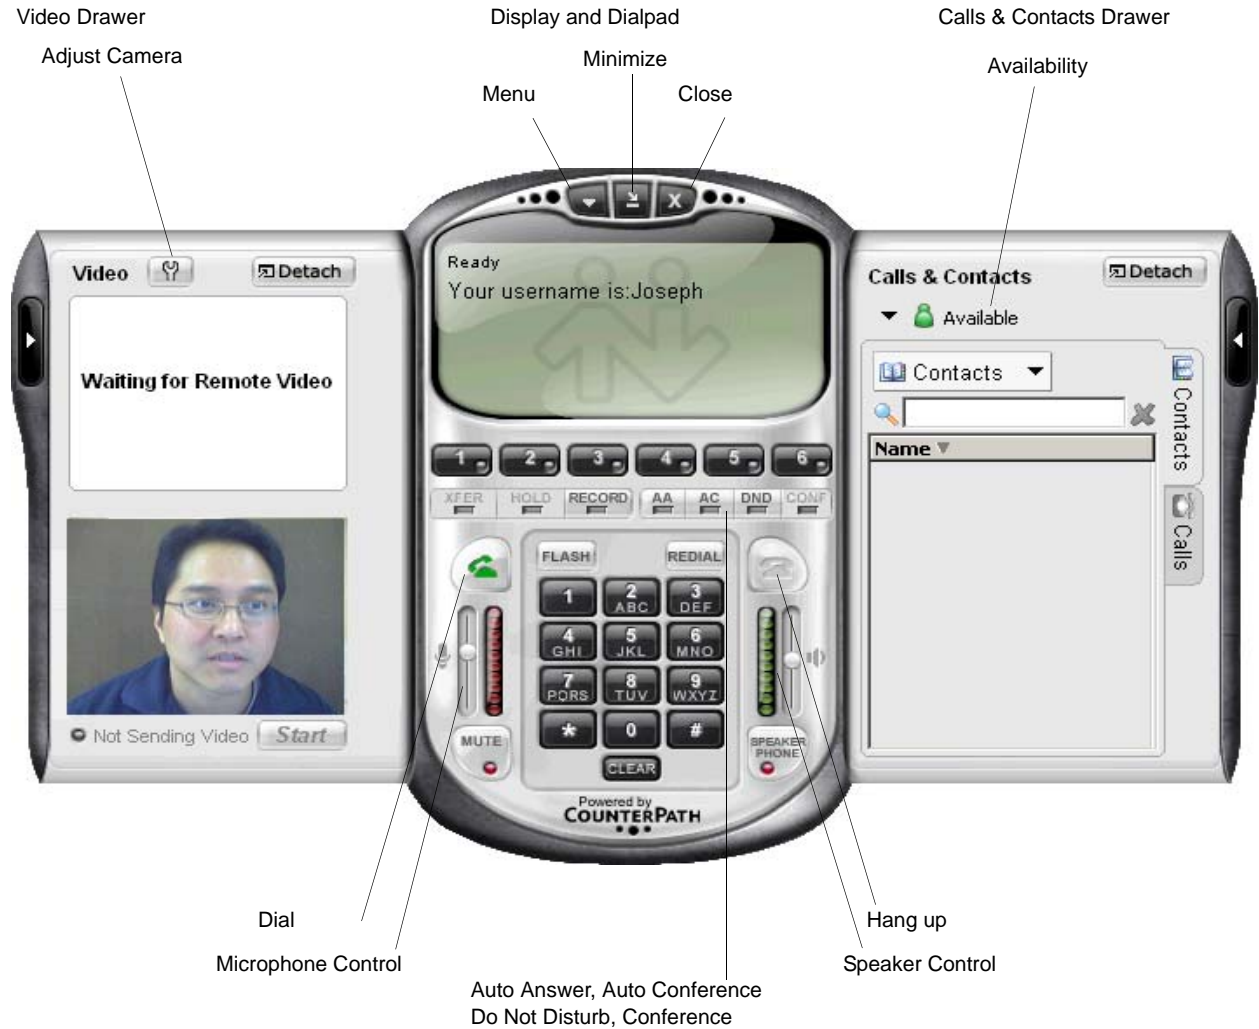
Video Drawer

Adjust Camera

Display and Dialpad

Minimize

Menu

Close

Calls & Contacts Drawer

Availability

Video

Detach

Waiting for Remote Video

Not Sending Video

Start

Ready

Your username is:Joseph

1 2 3 4 5 6

XFER HOLD RECORD AA AC DND CONF

FLASH

REDIAL

| 1 | 2 ABC | 3 DEF |
|---|---|---|
| 4 GHI | 5 JKL | 6 MNO |
| 7 PQRS | 8 TUV | 9 WXYZ |
| * | 0 | # |

CLEAR

MUTE

SPEAKER PHONE

Powered by COUNTERPATH

Calls & Contacts

Detach

Available

Contacts

Name

Contacts

Calls

Dial

Microphone Control

Auto Answer, Auto Conference
Do Not Disturb, Conference

Hang up

Speaker Control